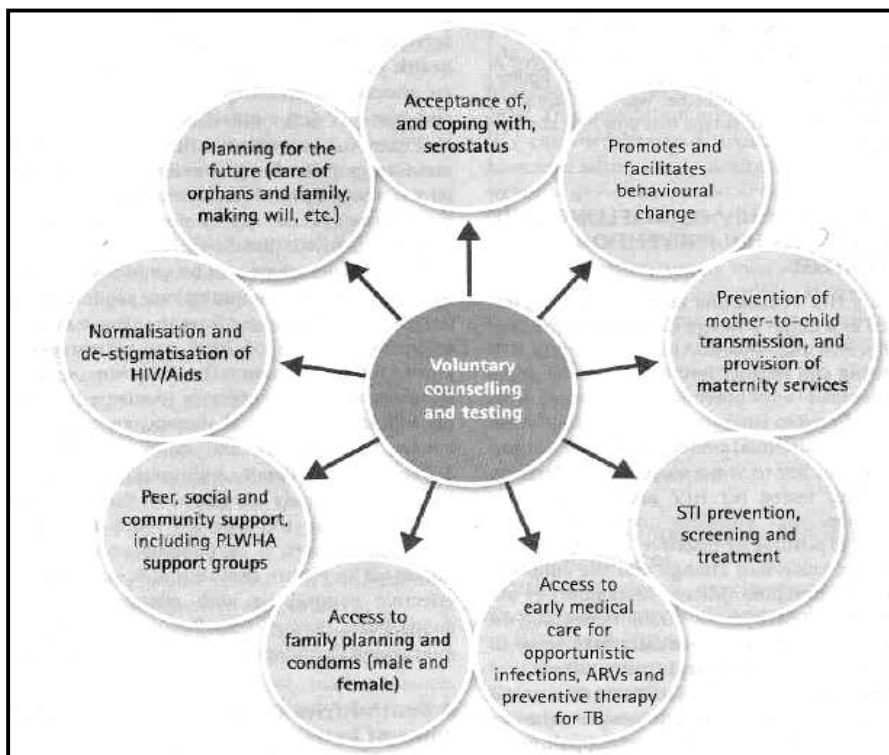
Voluntary counselling and testing

Acceptance of, and coping with, serostatus

Promotes and facilitates behavioural change

Prevention of mother-to-child transmission, and provision of maternity services

STI prevention, screening and treatment

Access to early medical care for opportunistic infections, ARVs and preventive therapy for TB

Access to family planning and condoms (male and female)

Peer, social and community support, including PLWHA support groups

Normalisation and de-stigmatisation of HIV/Aids

Planning for the future (care of orphans and family, making will, etc.)